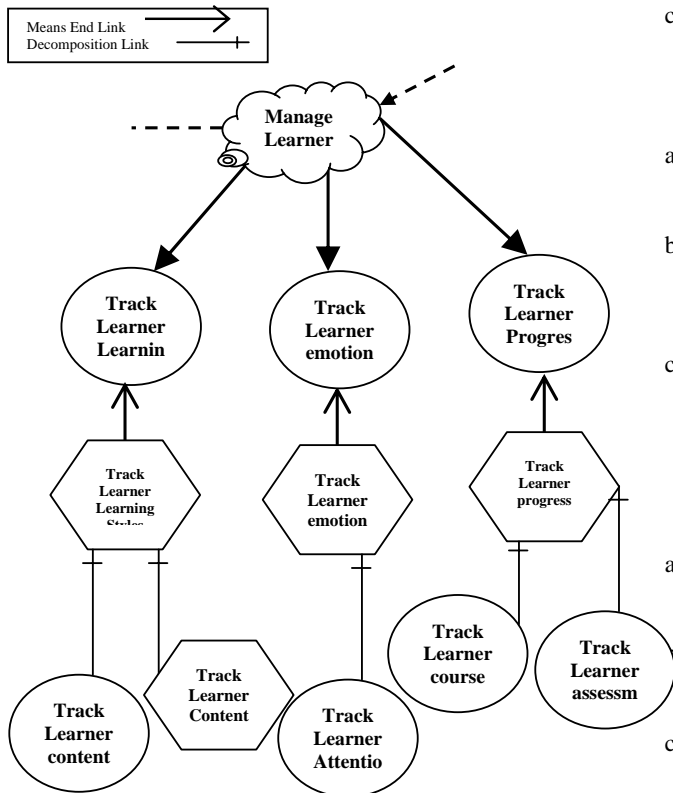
Means End Link
Decomposition Link

Manage Learner

Track Learner Learnin

Track Learner emotion

Track Learner Progres

Track Learner Learning Styles

Track Learner emotion

Track Learner progress

Track Learner content

Track Learner Content

Track Learner Attentio

Track Learner course

Track Learner assessm

c

a

b

c

a

c